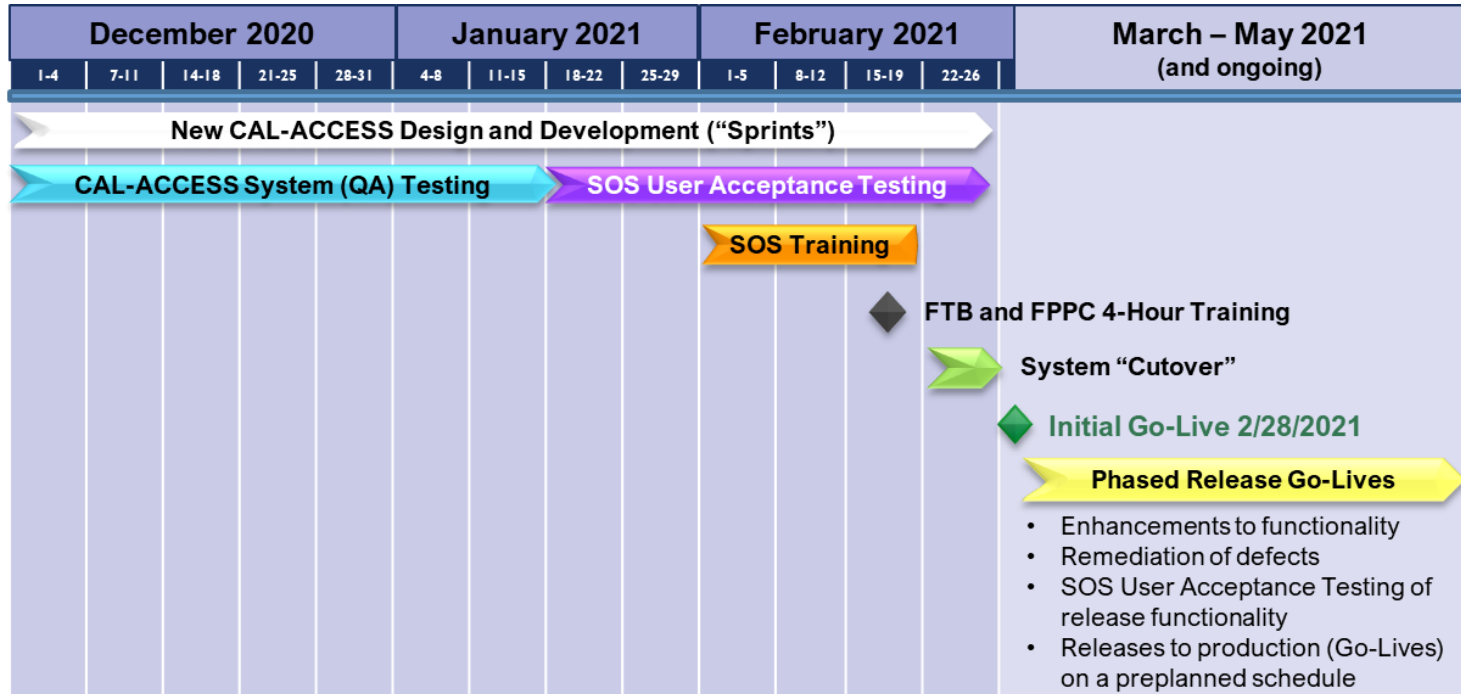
| December 2020 | | | | | January 2021 | | | | February 2021 | | | | March – May 2021 (and ongoing) |
|---|---|---|---|---|---|---|---|---|---|---|---|---|---|
| 1-4 | 7-11 | 14-18 | 21-25 | 28-31 | 4-8 | 11-15 | 18-22 | 25-29 | 1-5 | 8-12 | 15-19 | 22-26 | |

New CAL-ACCESS Design and Development (“Sprints”)

CAL-ACCESS System (QA) Testing

SOS User Acceptance Testing

SOS Training

FTB and FPPC 4-Hour Training

System “Cutover”

Initial Go-Live 2/28/2021

Phased Release Go-Lives

• Enhancements to functionality
• Remediation of defects
• SOS User Acceptance Testing of release functionality
• Releases to production (Go-Lives) on a preplanned schedule